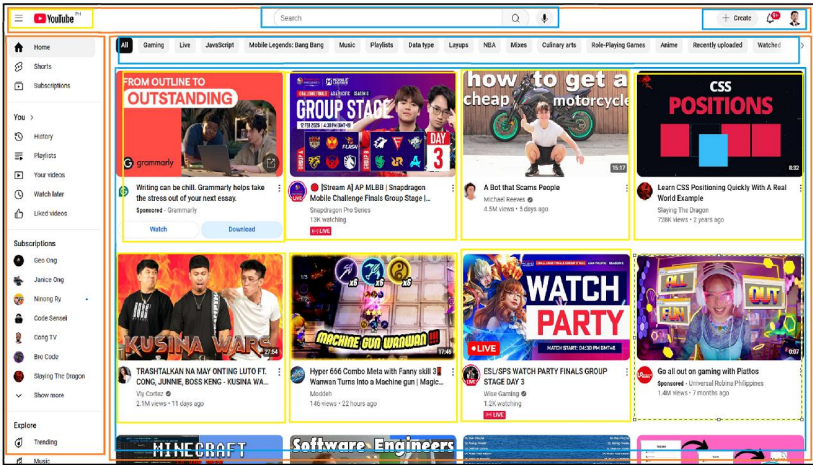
YouTube PH

Search

Create 9+

Home
Shorts
Subscriptions

You >
History
Playlists
Your videos
Watch later
Liked videos

Subscriptions
Geo Ong
Janice Ong
Ninong Ry
Code Sensei
Cong TV
Bro Code
Slaying The Dragon
Show more

Explore
Trending
Music

All | Gaming | Live | JavaScript | Mobile Legends: Bang Bang | Music | Playlists | Data type | Layups | NBA | Mixes | Culinary arts | Role-Playing Games | Anime | Recently uploaded | Watched

FROM OUTLINE TO OUTSTANDING
grammarly
Writing can be chill. Grammarly helps take the stress out of your next essay.
Sponsored · Grammarly
Watch
Download

GROUP STAGE
DAY 3
[Stream A] AP MLBB | Snapdragon Mobile Challenge Finals Group Stage |...
Snapdragon Pro Series
13K watching
LIVE

how to get a cheap motorcycle
15:17
A Bot that Scams People
Michael Reeves
4.5M views · 5 days ago

CSS POSITIONS
8:32
Learn CSS Positioning Quickly With A Real World Example
Slaying The Dragon
738K views · 2 years ago

KUSINA WARS
27:54
TRASHTALKAN NA MAY ONTING LUTO FT. CONG, JUNNIE, BOSS KENG - KUSINA WA...
Viy Cortez
2.1M views · 11 days ago

MACHINE GUN WANWAN
17:48
Hyper 666 Combo Meta with Fanny skill 3 Wanwan Turns Into a Machine gun | Magic...
Moddeh
146 views · 22 hours ago

WATCH PARTY
WATCH START: 04:30 PM
LIVE
ESL/SPS WATCH PARTY FINALS GROUP STAGE DAY 3
Wise Gaming
1.2K watching
LIVE

ALL OUT FUN
0:07
Go all out on gaming with Piattos
Sponsored · Universal Robina Philippines
1.4M views · 5 years ago

MINECRAFT
Software Engineers